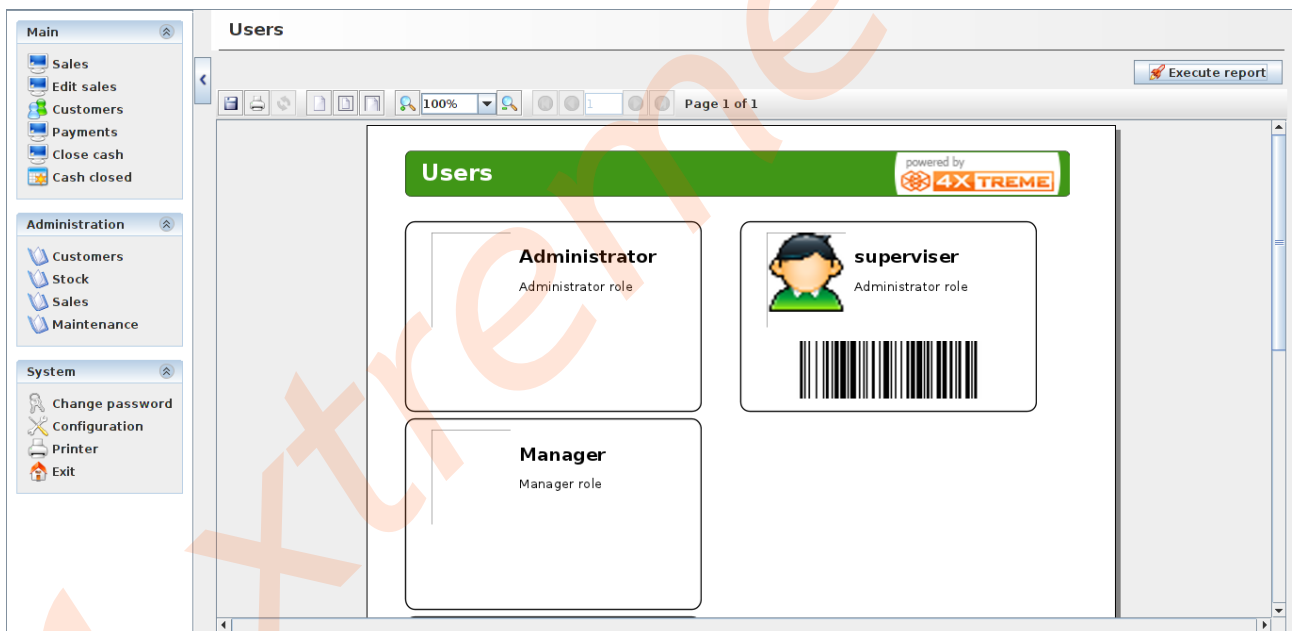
Main

Sales
Edit sales
Customers
Payments
Close cash
Cash closed

Administration

Customers
Stock
Sales
Maintenance

System

Change password
Configuration
Printer
Exit

Users

Execute report

100%

1

Page 1 of 1

Users

powered by 4XTREME

Administrator
Administrator role

superviser
Administrator role

Manager
Manager role

xtreme